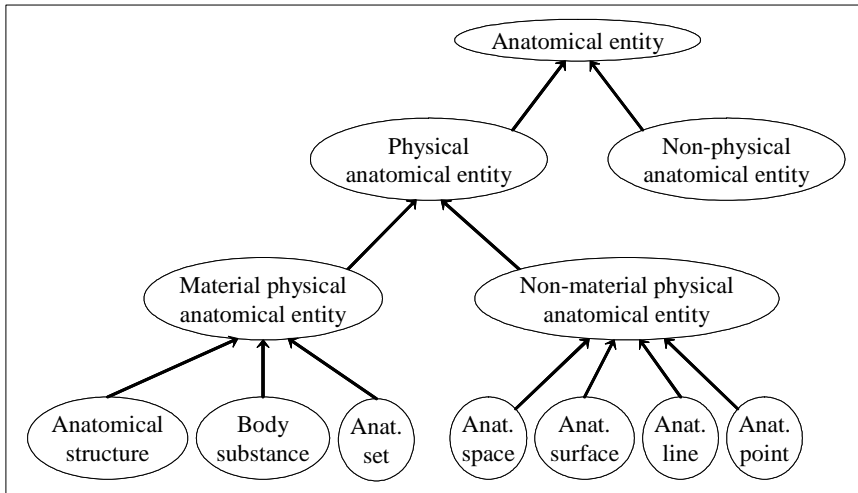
Anatomical entity

Physical anatomical entity

Non-physical anatomical entity

Material physical anatomical entity

Non-material physical anatomical entity

Anatomical structure

Body substance

Anat. set

Anat. space

Anat. surface

Anat. line

Anat. point